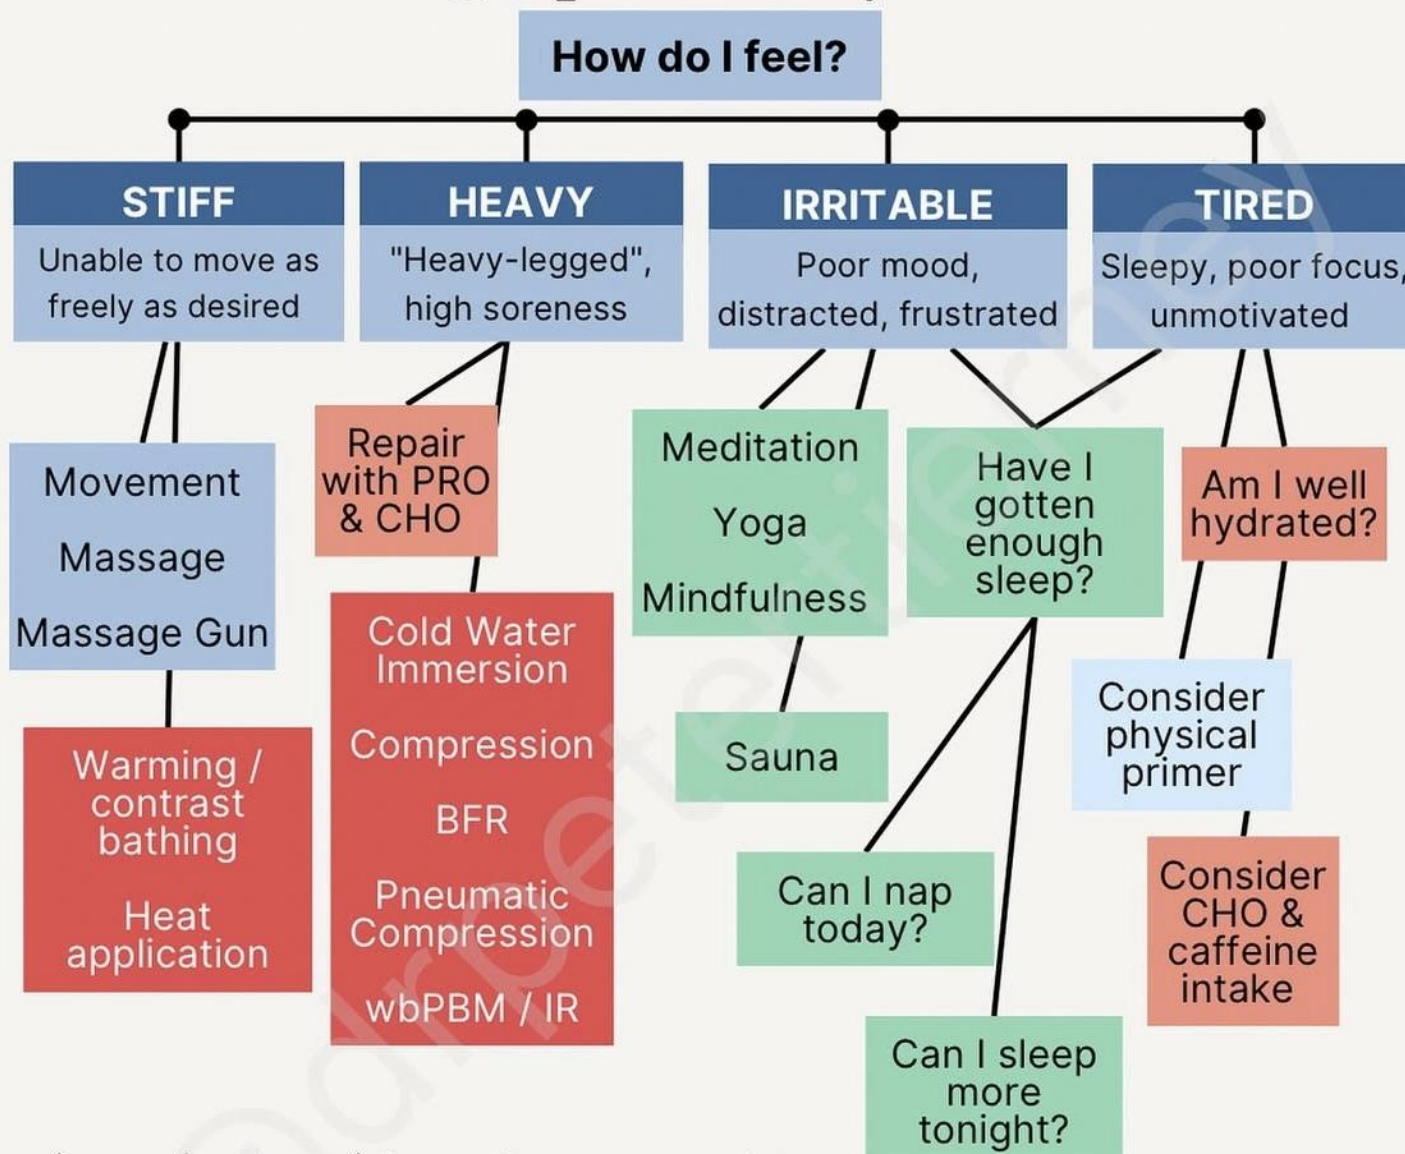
How do I feel?

STIFF
Unable to move as freely as desired

HEAVY
"Heavy-legged", high soreness

IRRITABLE
Poor mood, distracted, frustrated

TIRED
Sleepy, poor focus, unmotivated

Movement
Massage
Massage Gun

Warming / contrast bathing
Heat application

Repair with PRO & CHO

Cold Water Immersion
Compression
BFR
Pneumatic Compression
wbPBM / IR

Meditation
Yoga
Mindfulness

Sauna

Have I gotten enough sleep?

Can I nap today?

Can I sleep more tonight?

Am I well hydrated?

Consider physical primer

Consider CHO & caffeine intake

@drbetettierney